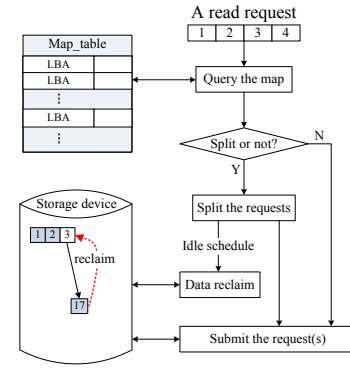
A read request

| 1 | 2 | 3 | 4 |
|---|---|---|---|

Map_table

LBA
LBA
⋮
LBA
⋮

Query the map

Split or not?

N

Y

Split the requests

Idle schedule

Data reclaim

Submit the request(s)

Storage device

1 2 3

reclaim

17